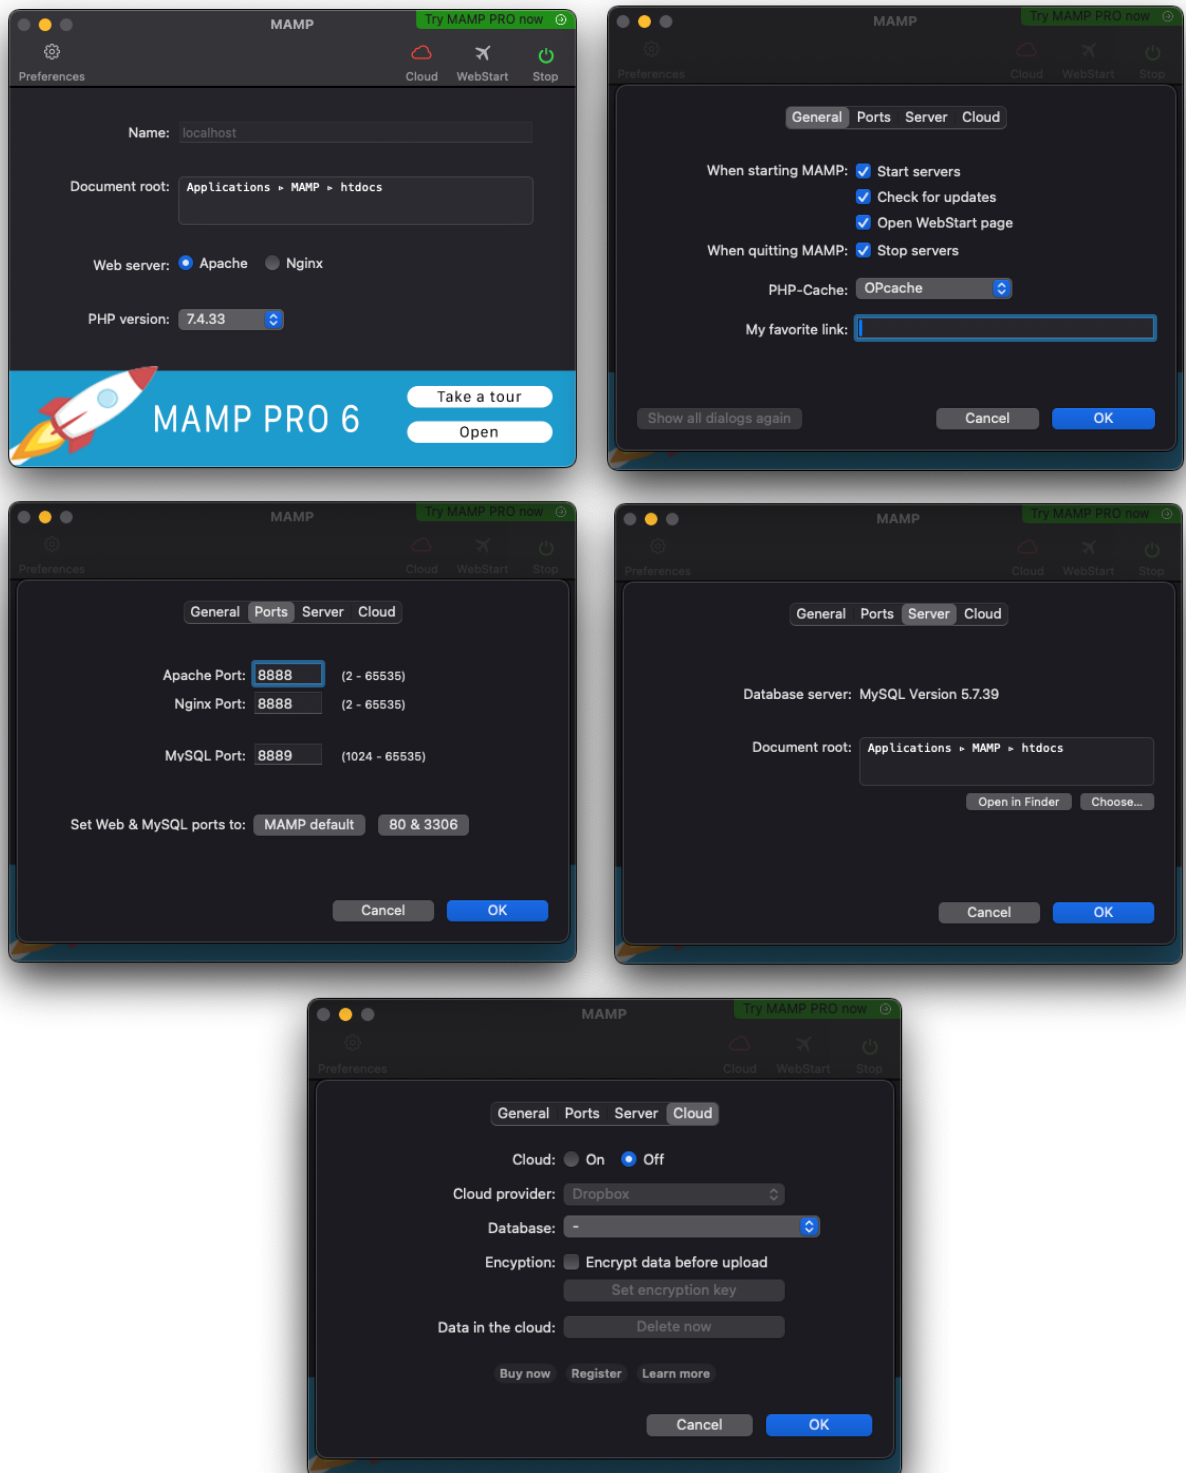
MAMP
Try MAMP PRO now
Preferences
Cloud
WebStart
Stop

Name: localhost

Document root: Applications ▸ MAMP ▸ htdocs

Web server: Apache Nginx

PHP version: 7.4.33

MAMP PRO 6
Take a tour
Open

MAMP
Try MAMP PRO now
Preferences
Cloud
WebStart
Stop

General Ports Server Cloud

When starting MAMP: Start servers
Check for updates
Open WebStart page
When quitting MAMP: Stop servers

PHP-Cache: OPcache

My favorite link:

Show all dialogs again
Cancel
OK

MAMP
Try MAMP PRO now
Preferences
Cloud
WebStart
Stop

General Ports Server Cloud

Apache Port: 8888 (2 - 65535)
Nginx Port: 8888 (2 - 65535)

MySQL Port: 8889 (1024 - 65535)

Set Web & MySQL ports to: MAMP default 80 & 3306

Cancel
OK

MAMP
Try MAMP PRO now
Preferences
Cloud
WebStart
Stop

General Ports Server Cloud

Database server: MySQL Version 5.7.39

Document root: Applications ▸ MAMP ▸ htdocs
Open in Finder
Choose...

Cancel
OK

MAMP
Try MAMP PRO now
Preferences
Cloud
WebStart
Stop

General Ports Server Cloud

Cloud: On Off
Cloud provider: Dropbox
Database: -
Encyption: Encrypt data before upload
Set encryption key
Data in the cloud: Delete now

Buy now Register Learn more

Cancel
OK